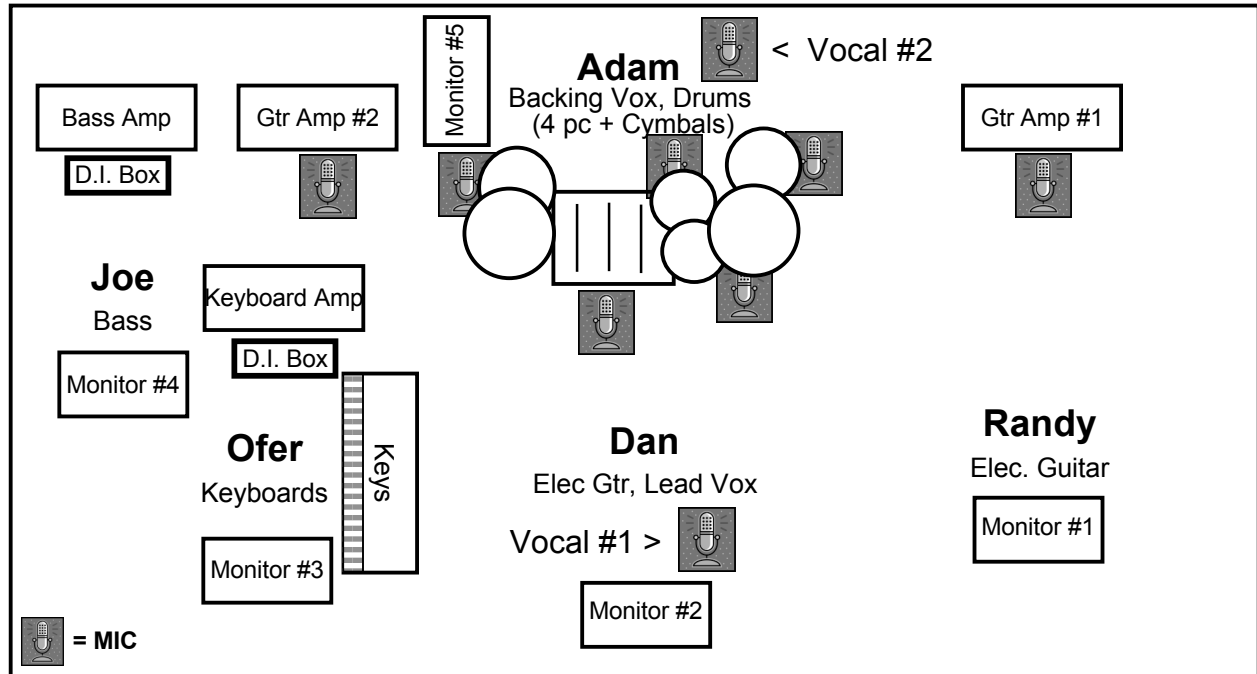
Monitor #5

Adam
Backing Vox, Drums
(4 pc + Cymbals)

< Vocal #2

Bass Amp

D.I. Box

Gtr Amp #2

Gtr Amp #1

Joe
Bass

Keyboard Amp

D.I. Box

Monitor #4

Keys

Ofer
Keyboards

Monitor #3

Dan
Elec Gtr, Lead Vox

Vocal #1 >

Monitor #2

Randy
Elec. Guitar

Monitor #1

= MIC